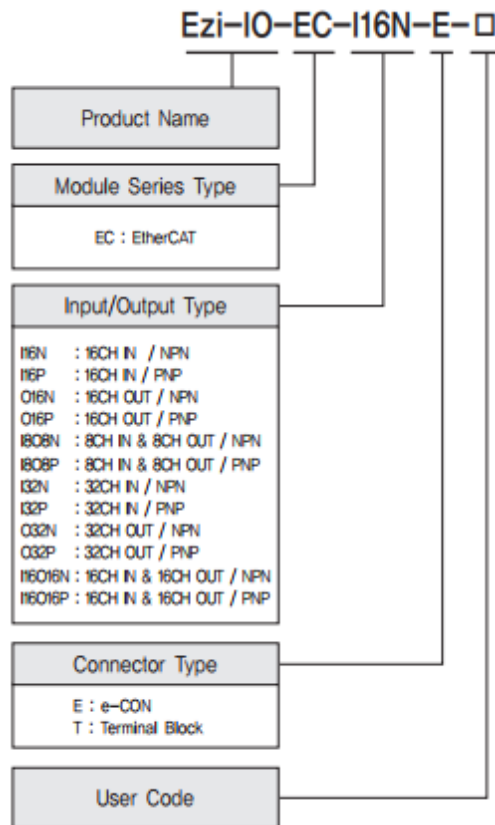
Ezi-IO-EC-I16N-E-□

Product Name

Module Series Type

EC : EtherCAT

Input/Output Type

I16N : 16CH IN / NPN
I16P : 16CH IN / PNP
O16N : 16CH OUT / NPN
O16P : 16CH OUT / PNP
I8O8N : 8CH IN & 8CH OUT / NPN
I8O8P : 8CH IN & 8CH OUT / PNP
I32N : 32CH IN / NPN
I32P : 32CH IN / PNP
O32N : 32CH OUT / NPN
O32P : 32CH OUT / PNP
I16O16N : 16CH IN & 16CH OUT / NPN
I16O16P : 16CH IN & 16CH OUT / PNP

Connector Type

E : e-CON
T : Terminal Block

User Code